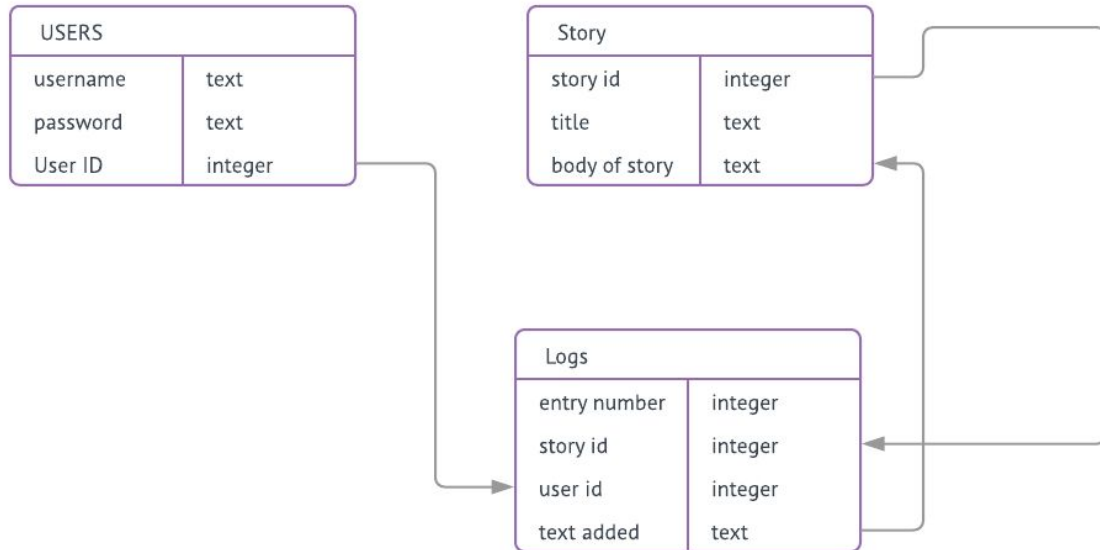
| USERS | |
|---|---|
| username | text |
| password | text |
| User ID | integer |

| Story | |
|---|---|
| story id | integer |
| title | text |
| body of story | text |

| Logs | |
|---|---|
| entry number | integer |
| story id | integer |
| user id | integer |
| text added | text |